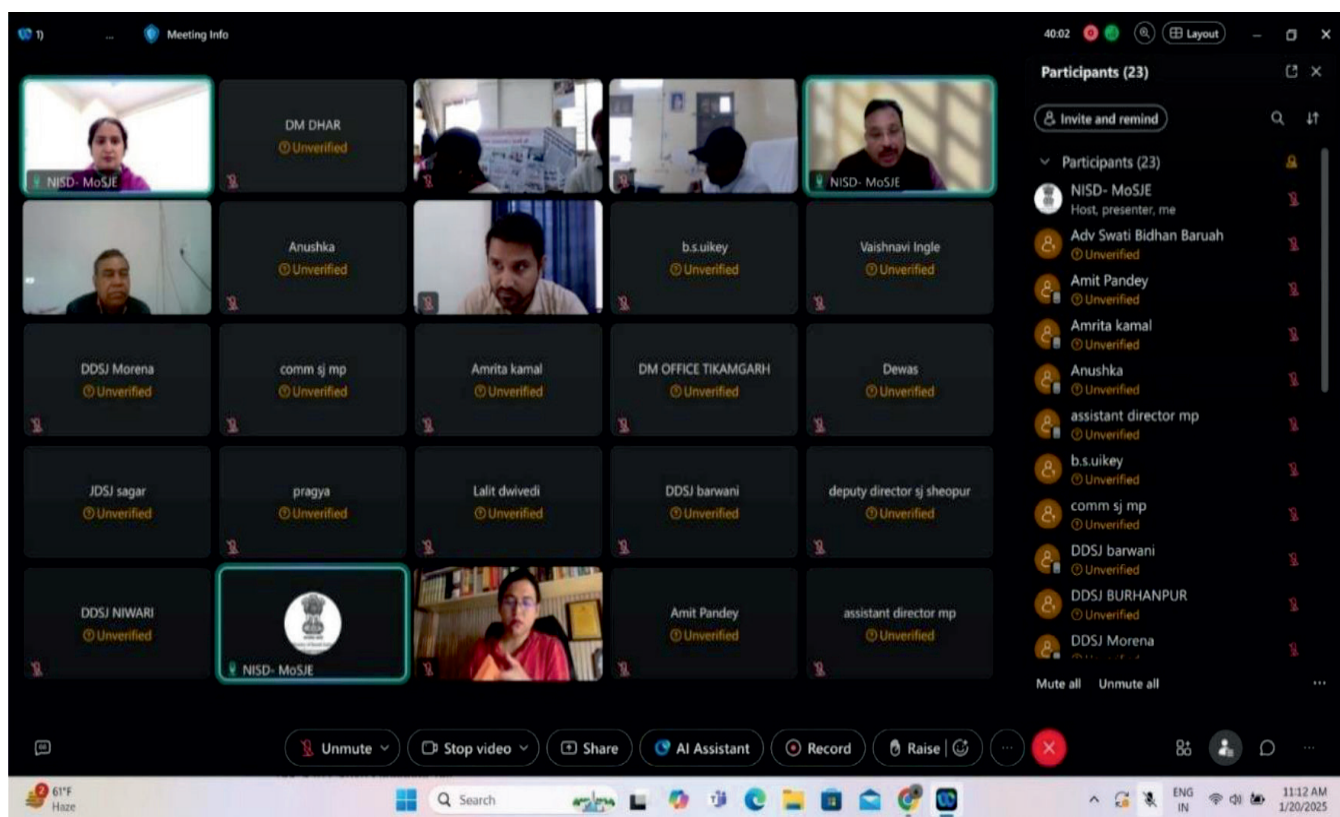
Meeting Info

40:02 Layout

NISD- MoSJE
DM DHAR
Unverified
NISD- MoSJE
Anushka
Unverified
b.s.uikey
Unverified
Vaishnavi Ingle
Unverified
DDSJ Morena
Unverified
comm sj mp
Unverified
Amrita kamal
Unverified
DM OFFICE TIKAMGARH
Unverified
Dewas
Unverified
JDSJ sagar
Unverified
pragya
Unverified
Lalit dwivedi
Unverified
DDSJ barwani
Unverified
deputy director sj sheopur
Unverified
DDSJ NIWARI
Unverified
NISD- MoSJE
Amit Pandey
Unverified
assistant director mp
Unverified

Participants (23)
Invite and remind
Participants (23)
NISD- MoSJE
Host, presenter, me
Adv Swati Bidhan Baruah
Unverified
Amit Pandey
Unverified
Amrita kamal
Unverified
Anushka
Unverified
assistant director mp
Unverified
b.s.uikey
Unverified
comm sj mp
Unverified
DDSJ barwani
Unverified
DDSJ BURHANPUR
Unverified
DDSJ Morena
Mute all Unmute all

Unmute
Stop video
Share
AI Assistant
Record
Raise

61°F
Haze
Search
ENG
IN
11:12 AM
1/20/2025